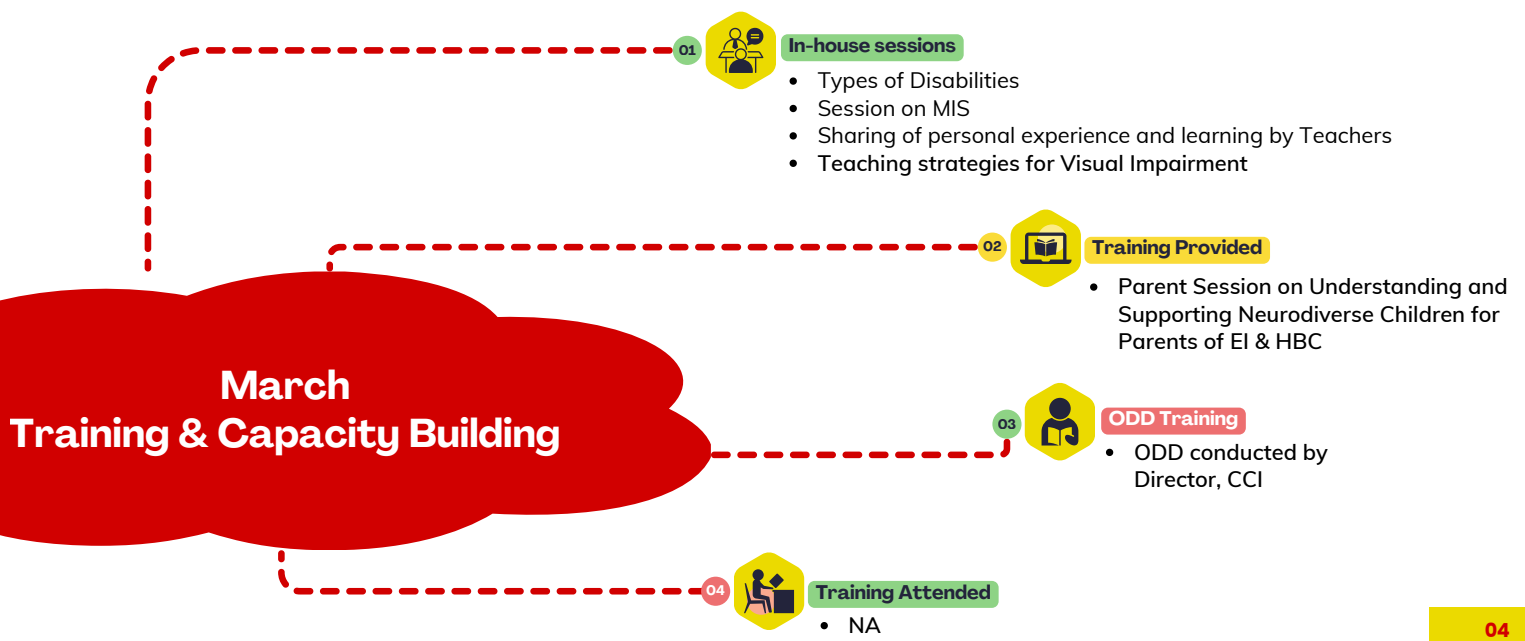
March
Training & Capacity Building

01 In-house sessions
- Types of Disabilities
- Session on MIS
- Sharing of personal experience and learning by Teachers
- Teaching strategies for Visual Impairment

02 Training Provided
- Parent Session on Understanding and Supporting Neurodiverse Children for Parents of EI & HBC

03 ODD Training
- ODD conducted by Director, CCI

04 Training Attended
- NA

04